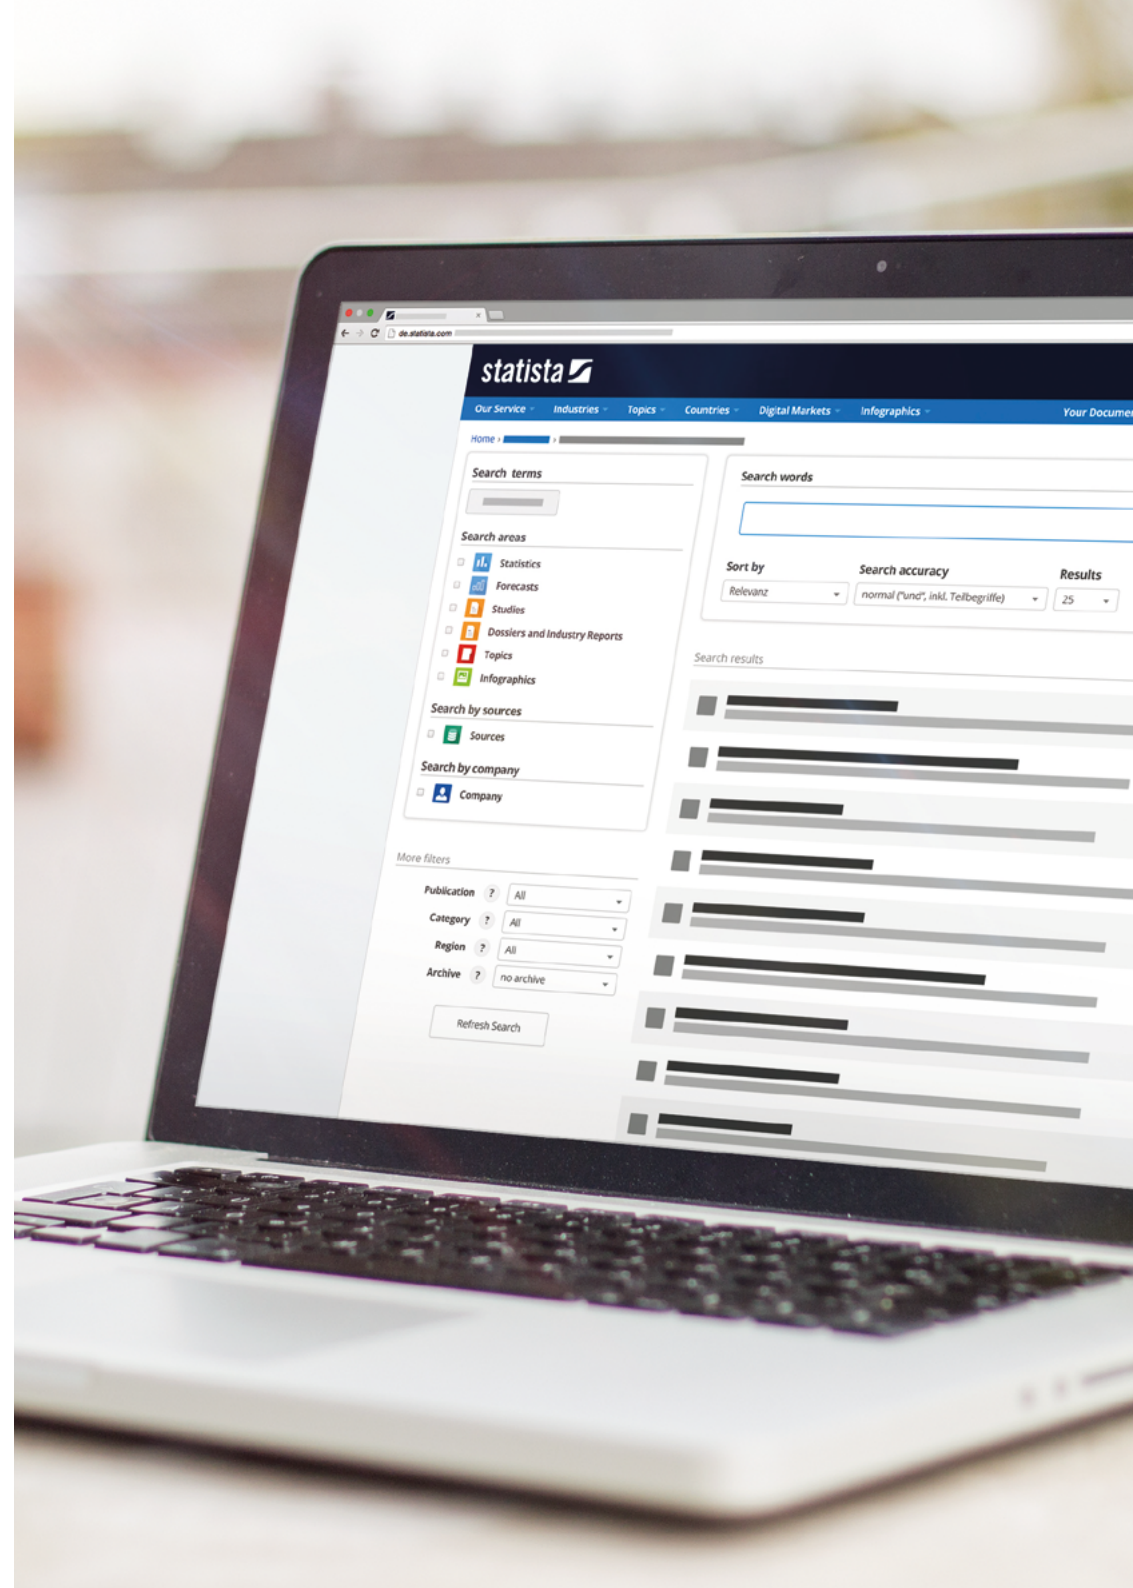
de.statista.com

statista

Our Service Industries Topics Countries Digital Markets Infographics Your Documen

Home ›

Search terms

Search areas
Statistics
Forecasts
Studies
Dossiers and Industry Reports
Topics
Infographics

Search by sources
Sources

Search by company
Company

More filters
Publication ? All
Category ? All
Region ? All
Archive ? no archive

Refresh Search

Search words

Sort by
Relevanz

Search accuracy
normal ("und", inkl. Teilbegriffe)

Results
25

Search results